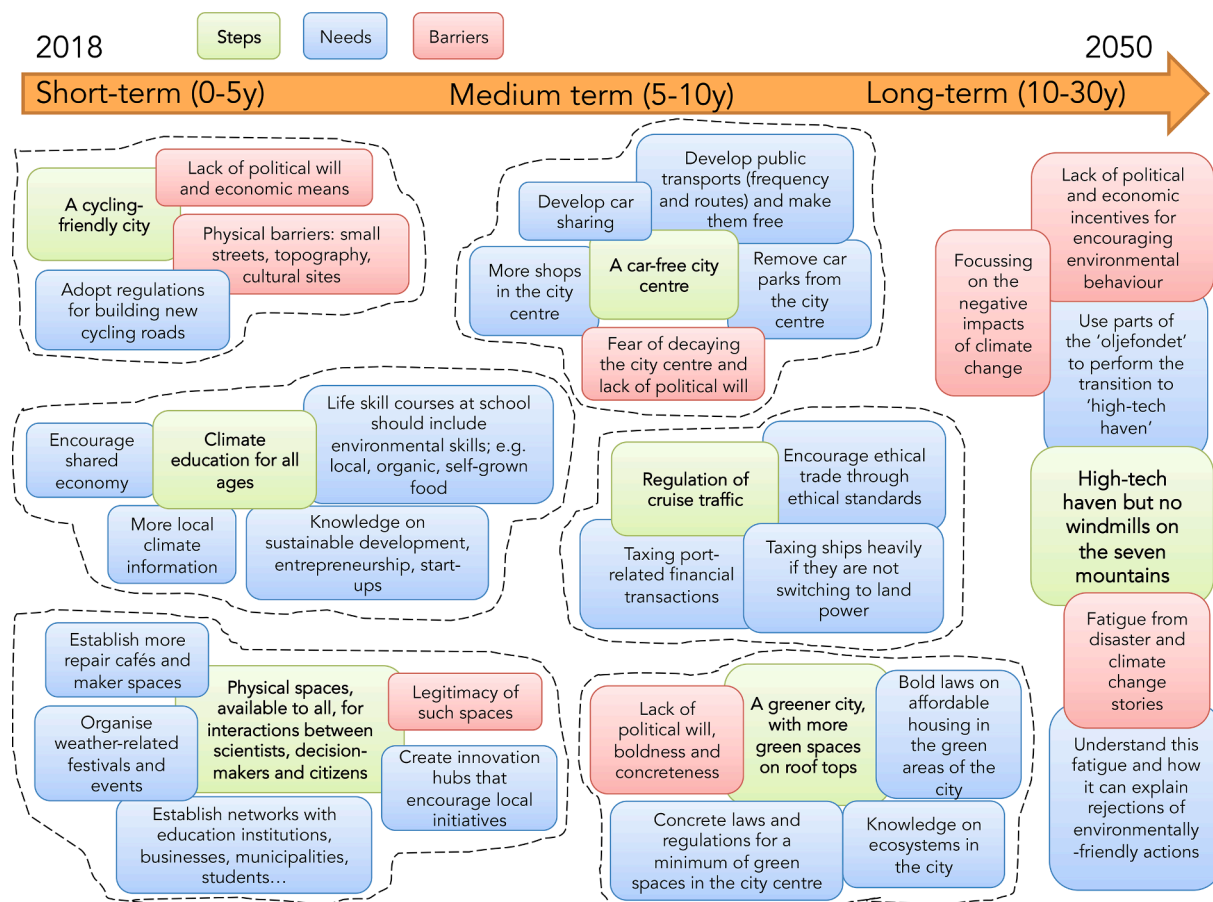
Steps

Needs

Barriers

2018

2050

Short-term (0-5y)

Medium term (5-10y)

Long-term (10-30y)

A cycling-friendly city

Lack of political will and economic means

Physical barriers: small streets, topography, cultural sites

Adopt regulations for building new cycling roads

Develop car sharing

Develop public transports (frequency and routes) and make them free

More shops in the city centre

A car-free city centre

Remove car parks from the city centre

Fear of decaying the city centre and lack of political will

Focussing on the negative impacts of climate change

Lack of political and economic incentives for encouraging environmental behaviour

Use parts of the 'oljefondet' to perform the transition to 'high-tech haven'

High-tech haven but no windmills on the seven mountains

Fatigue from disaster and climate change stories

Understand this fatigue and how it can explain rejections of environmentally -friendly actions

Encourage shared economy

Climate education for all ages

Life skill courses at school should include environmental skills; e.g. local, organic, self-grown food

More local climate information

Knowledge on sustainable development, entrepreneurship, start-ups

Regulation of cruise traffic

Encourage ethical trade through ethical standards

Taxing port-related financial transactions

Taxing ships heavily if they are not switching to land power

Establish more repair cafés and maker spaces

Physical spaces, available to all, for interactions between scientists, decision-makers and citizens

Legitimacy of such spaces

Organise weather-related festivals and events

Create innovation hubs that encourage local initiatives

Establish networks with education institutions, businesses, municipalities, students...

Lack of political will, boldness and concreteness

A greener city, with more green spaces on roof tops

Bold laws on affordable housing in the green areas of the city

Concrete laws and regulations for a minimum of green spaces in the city centre

Knowledge on ecosystems in the city